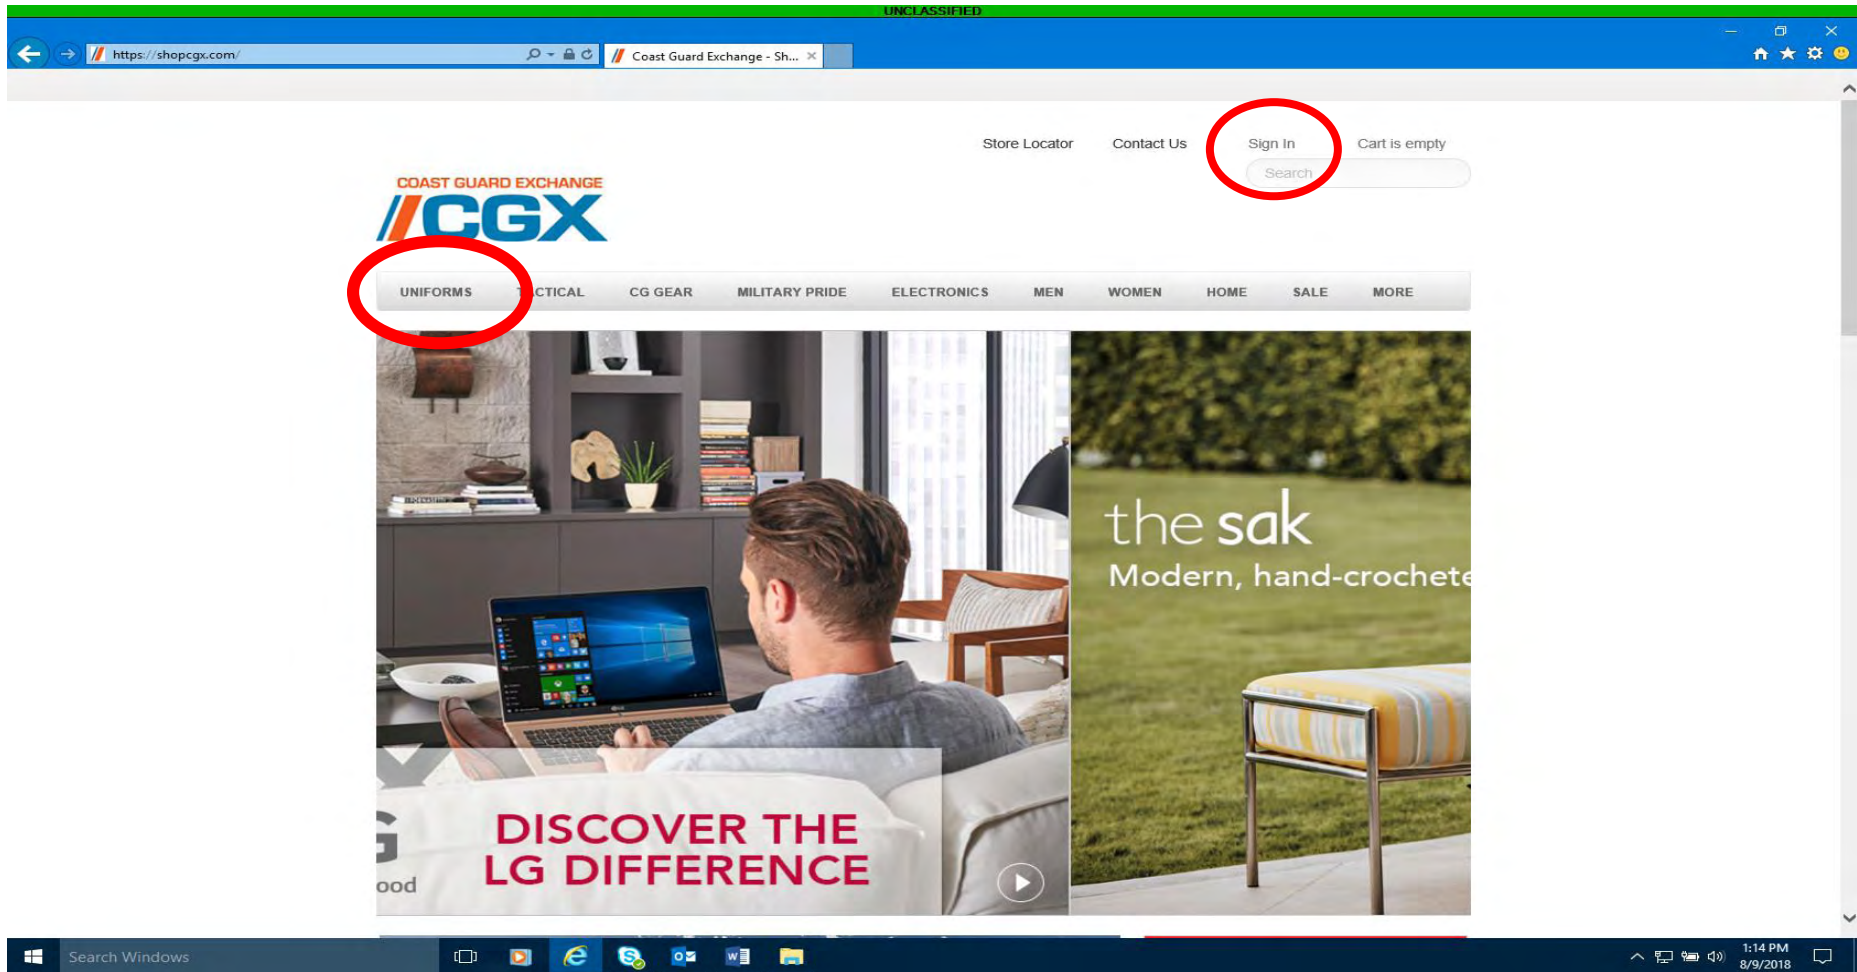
UNCLASSIFIED

https://shopcgx.com/

Coast Guard Exchange - Sh...

Store Locator Contact Us Sign In Cart is empty

Search

COAST GUARD EXCHANGE
CGX

UNIFORMS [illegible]CTICAL CG GEAR MILITARY PRIDE ELECTRONICS MEN WOMEN HOME SALE MORE

DISCOVER THE LG DIFFERENCE

ood

the sak
Modern, hand-crochete

Search Windows

1:14 PM
8/9/2018